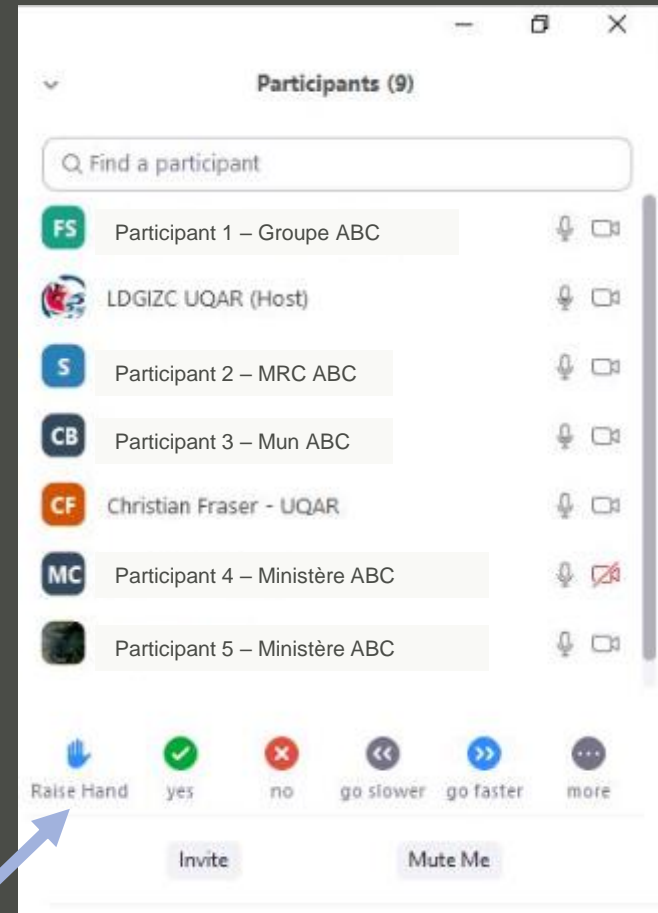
Participants (9)

Find a participant

FS Participant 1 – Groupe ABC

LDGIZC UQAR (Host)

S Participant 2 – MRC ABC

CB Participant 3 – Mun ABC

CF Christian Fraser - UQAR

MC Participant 4 – Ministère ABC

Participant 5 – Ministère ABC

Raise Hand yes no go slower go faster more

Invite Mute Me